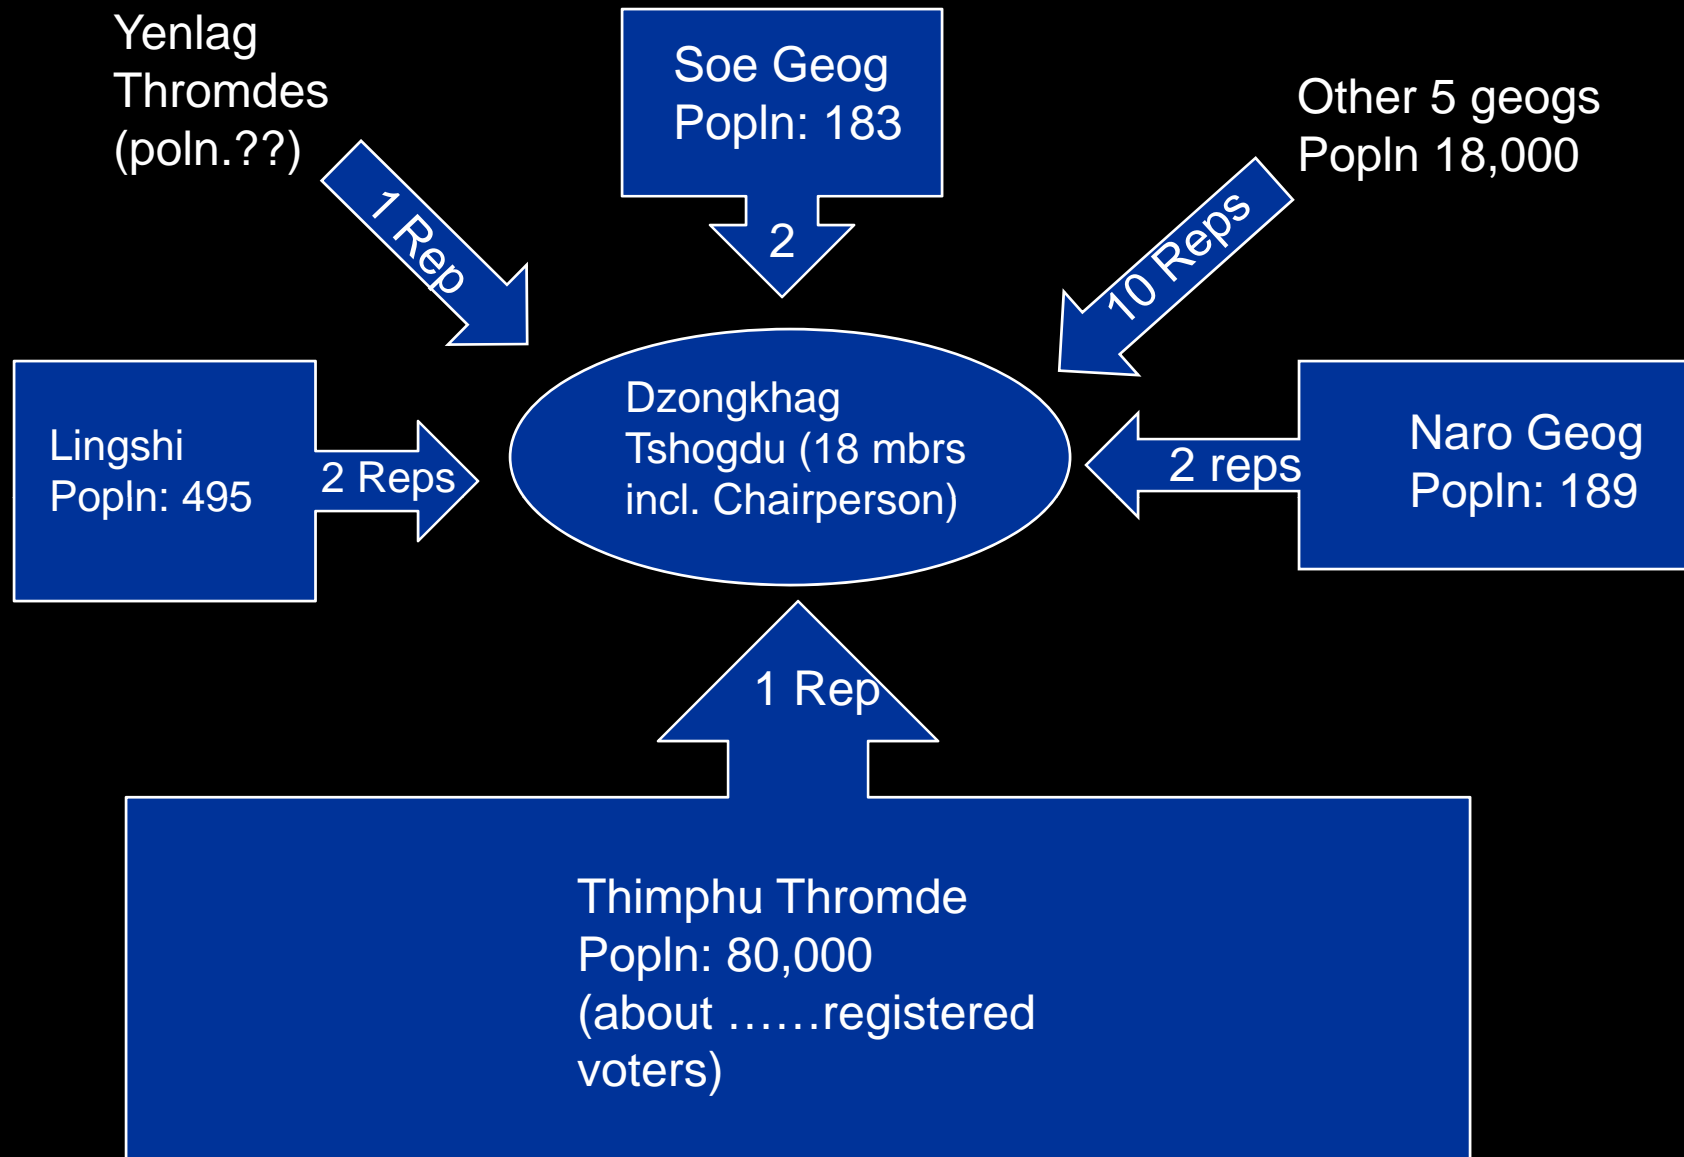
Yenlag Thromdes (poln.??)

1 Rep

Soe Geog
Popln: 183

2

Other 5 geogs
Popln 18,000

10 Reps

Lingshi
Popln: 495

2 Reps

Dzongkhag Tshogdu (18 mbrs incl. Chairperson)

2 reps

Naro Geog
Popln: 189

1 Rep

Thimphu Thromde
Popln: 80,000
(about ……registered voters)